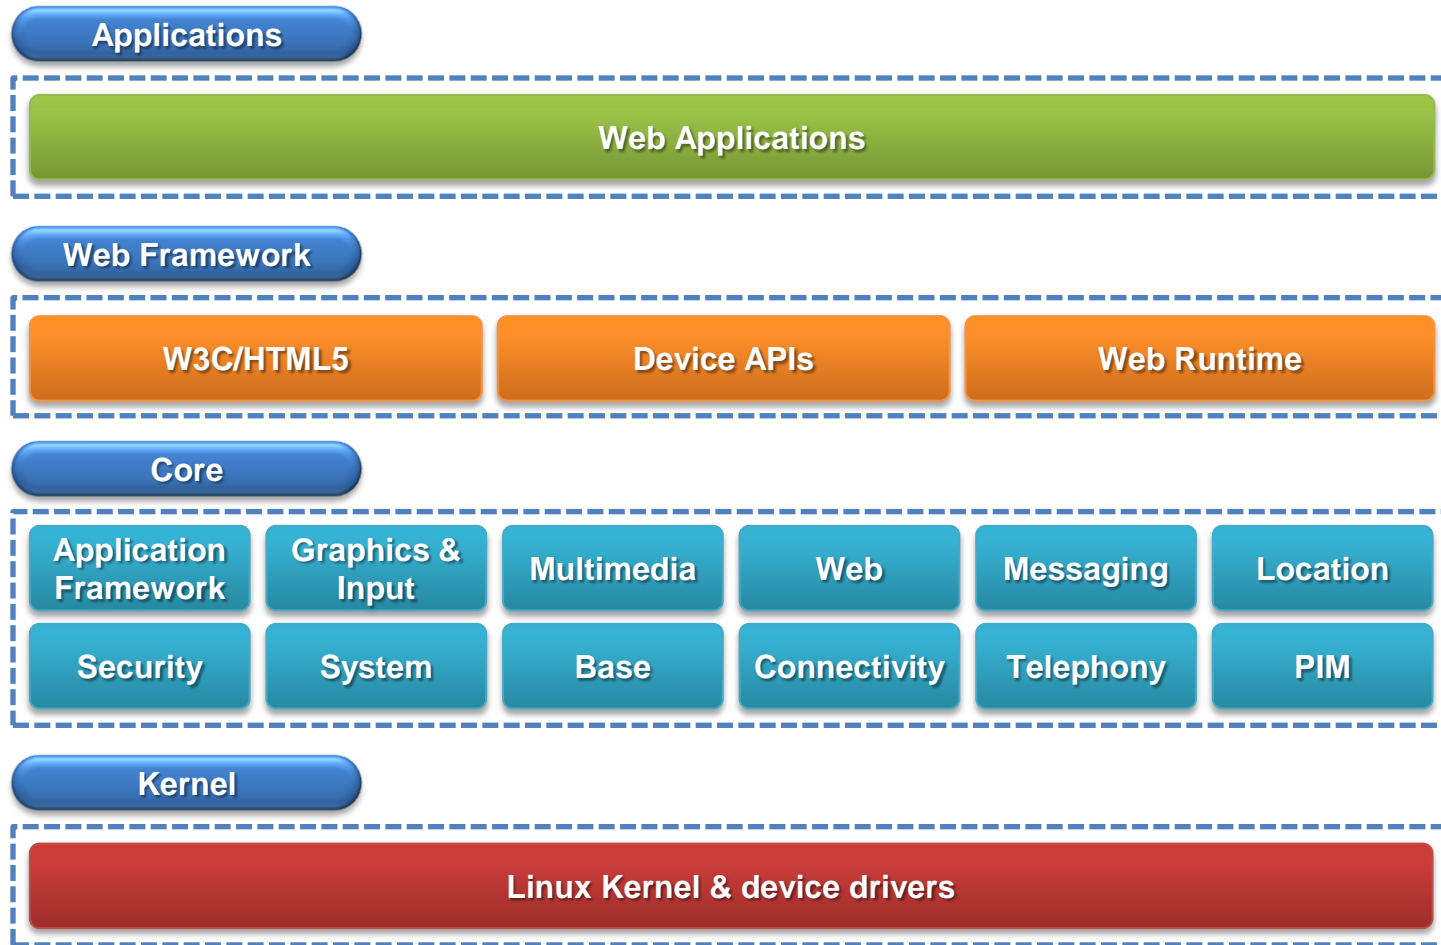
Applications

Web Applications

Web Framework

W3C/HTML5

Device APIs

Web Runtime

Core

Application Framework

Graphics & Input

Multimedia

Web

Messaging

Location

Security

System

Base

Connectivity

Telephony

PIM

Kernel

Linux Kernel & device drivers